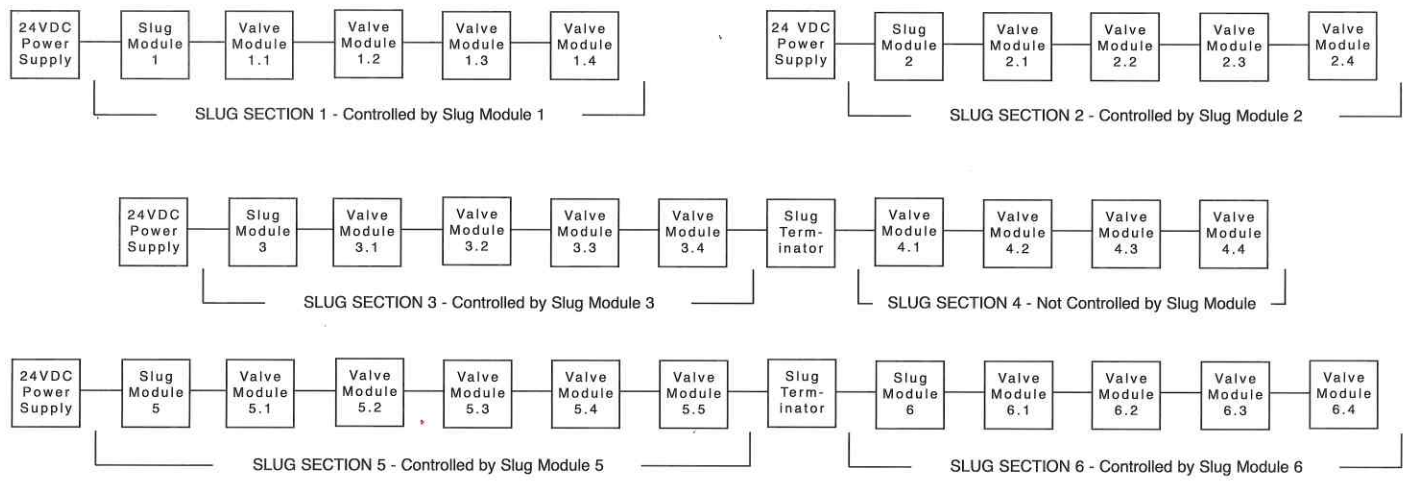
24VDC Power Supply

Slug Module 1

Valve Module 1.1

Valve Module 1.2

Valve Module 1.3

Valve Module 1.4

SLUG SECTION 1 - Controlled by Slug Module 1

24 VDC Power Supply

Slug Module 2

Valve Module 2.1

Valve Module 2.2

Valve Module 2.3

Valve Module 2.4

SLUG SECTION 2 - Controlled by Slug Module 2

24VDC Power Supply

Slug Module 3

Valve Module 3.1

Valve Module 3.2

Valve Module 3.3

Valve Module 3.4

Slug Terminator

Valve Module 4.1

Valve Module 4.2

Valve Module 4.3

Valve Module 4.4

SLUG SECTION 3 - Controlled by Slug Module 3

SLUG SECTION 4 - Not Controlled by Slug Module

24VDC Power Supply

Slug Module 5

Valve Module 5.1

Valve Module 5.2

Valve Module 5.3

Valve Module 5.4

Valve Module 5.5

Slug Terminator

Slug Module 6

Valve Module 6.1

Valve Module 6.2

Valve Module 6.3

Valve Module 6.4

SLUG SECTION 5 - Controlled by Slug Module 5

SLUG SECTION 6 - Controlled by Slug Module 6